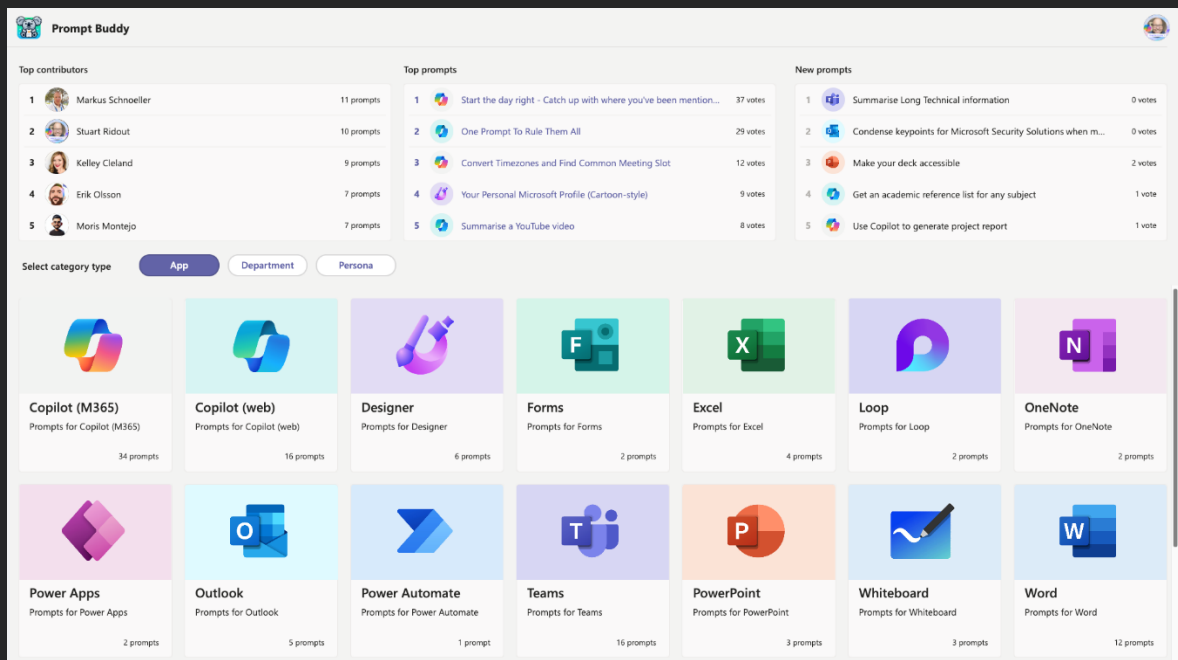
Prompt Buddy

Top contributors

| | | |
|---|---|---|
| 1 | Markus Schnoeller | 11 prompts |
| 2 | Stuart Ridout | 10 prompts |
| 3 | Kelley Cleland | 9 prompts |
| 4 | Erik Olsson | 7 prompts |
| 5 | Moris Montejo | 7 prompts |

Top prompts

| | | |
|---|---|---|
| 1 | Start the day right - Catch up with where you've been mention... | 37 votes |
| 2 | One Prompt To Rule Them All | 29 votes |
| 3 | Convert Timezones and Find Common Meeting Slot | 12 votes |
| 4 | Your Personal Microsoft Profile (Cartoon-style) | 9 votes |
| 5 | Summarise a YouTube video | 8 votes |

New prompts

| | | |
|---|---|---|
| 1 | Summarise Long Technical information | 0 votes |
| 2 | Condense keypoints for Microsoft Security Solutions when m... | 0 votes |
| 3 | Make your deck accessible | 2 votes |
| 4 | Get an academic reference list for any subject | 1 vote |
| 5 | Use Copilot to generate project report | 1 vote |

Select category type App Department Persona

Copilot (M365)
Prompts for Copilot (M365)
34 prompts

Copilot (web)
Prompts for Copilot (web)
16 prompts

Designer
Prompts for Designer
6 prompts

Forms
Prompts for Forms
2 prompts

Excel
Prompts for Excel
4 prompts

Loop
Prompts for Loop
2 prompts

OneNote
Prompts for OneNote
2 prompts

Power Apps
Prompts for Power Apps
2 prompts

Outlook
Prompts for Outlook
5 prompts

Power Automate
Prompts for Power Automate
1 prompt

Teams
Prompts for Teams
16 prompts

PowerPoint
Prompts for PowerPoint
3 prompts

Whiteboard
Prompts for Whiteboard
3 prompts

Word
Prompts for Word
12 prompts